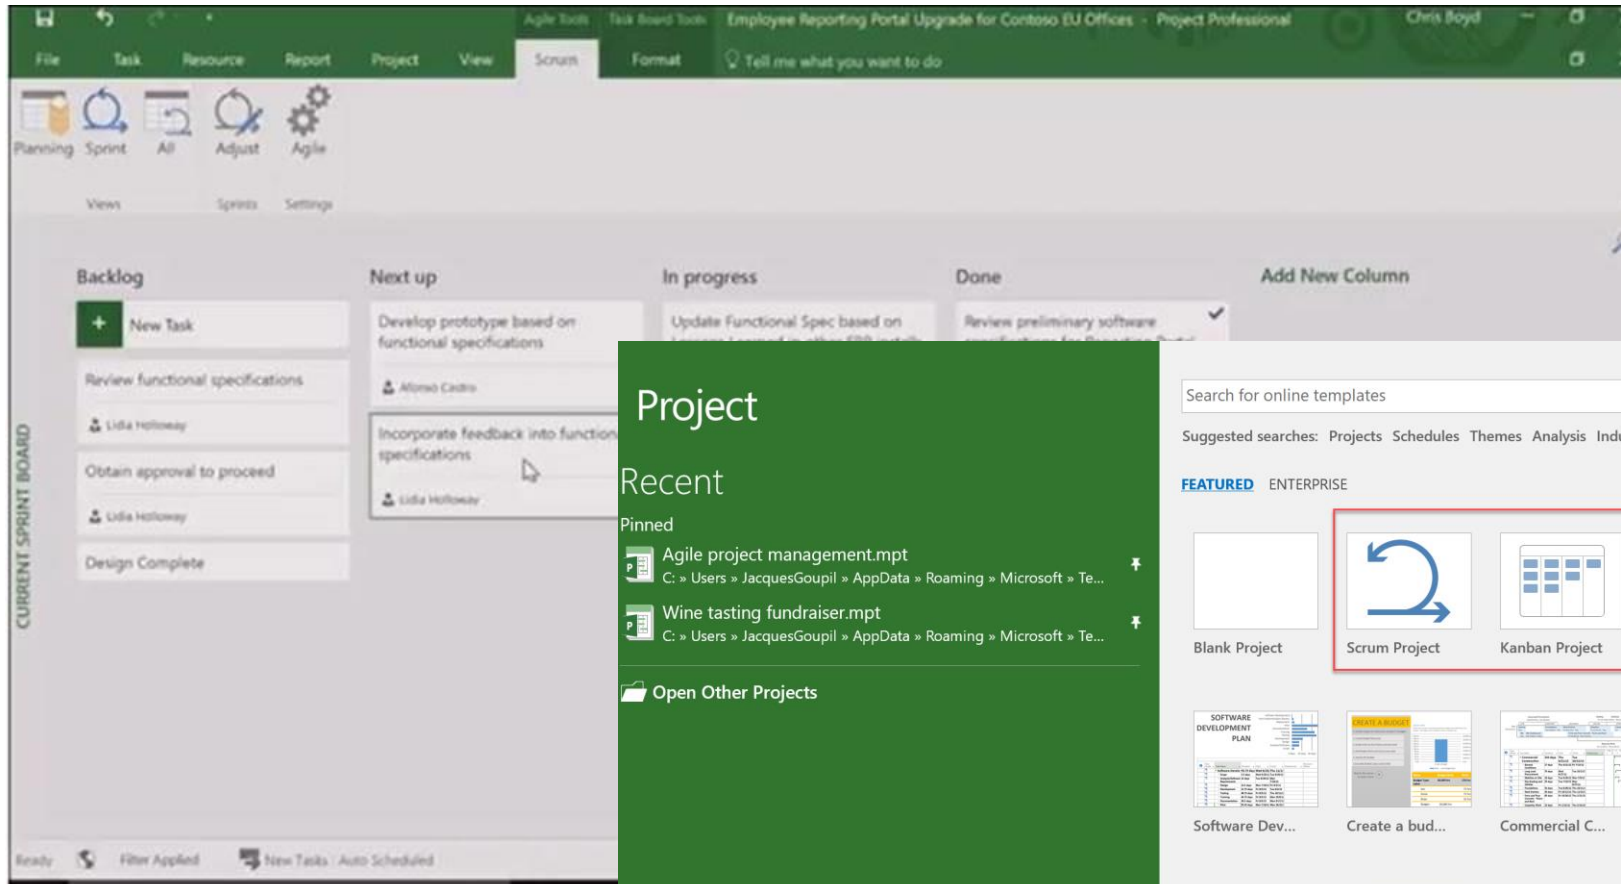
Agile Tools | Task Board Tools | Employee Reporting Portal Upgrade for Contoso EU Offices - Project Professional | Chris Boyd

File | Task | Resource | Report | Project | View | Scrum | Format | Tell me what you want to do

Planning | Sprint | All | Adjust | Agile
Views | Sprints | Settings

CURRENT SPRINT BOARD

Backlog
+ New Task
Review functional specifications
Lidia Holloway
Obtain approval to proceed
Lidia Holloway
Design Complete

Next up
Develop prototype based on functional specifications
Alonso Castro
Incorporate feedback into functional specifications
Lidia Holloway

In progress
Update Functional Spec based on

Done
Review preliminary software

Add New Column

Ready | Filter Applied | New Tasks : Auto Scheduled

Project

Recent

Pinned

Agile project management.mpt
C: » Users » JacquesGoupil » AppData » Roaming » Microsoft » Te...

Wine tasting fundraiser.mpt
C: » Users » JacquesGoupil » AppData » Roaming » Microsoft » Te...

Open Other Projects

Search for online templates

Suggested searches: Projects Schedules Themes Analysis Indu

FEATURED ENTERPRISE

Blank Project
Scrum Project
Kanban Project

SOFTWARE DEVELOPMENT PLAN
Software Dev...
CREATE A BUDGET
Create a bud...
Commercial C...